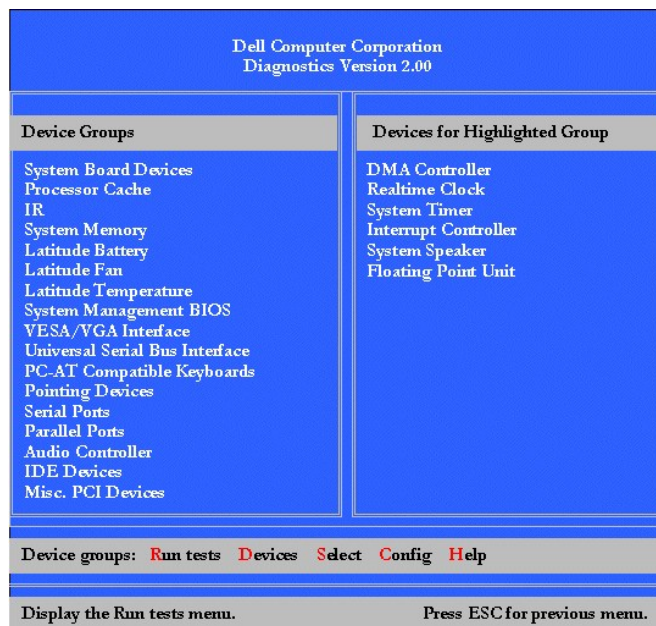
Dell Computer Corporation
Diagnostics Version 2.00

Device Groups

System Board Devices
Processor Cache
IR
System Memory
Latitude Battery
Latitude Fan
Latitude Temperature
System Management BIOS
VESA/VGA Interface
Universal Serial Bus Interface
PC-AT Compatible Keyboards
Pointing Devices
Serial Ports
Parallel Ports
Audio Controller
IDE Devices
Misc. PCI Devices

Devices for Highlighted Group

DMA Controller
Realtime Clock
System Timer
Interrupt Controller
System Speaker
Floating Point Unit

Device groups: Run tests Devices Select Config Help

Display the Run tests menu.

Press ESC for previous menu.